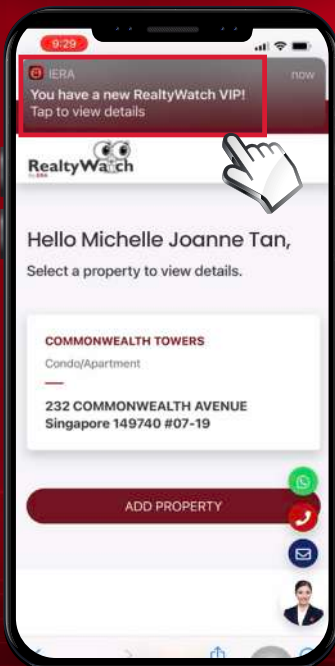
9:29

IERA
now
You have a new RealtyWatch VIP!
Tap to view details

RealtyWatch
by ERA

Hello Michelle Joanne Tan,

Select a property to view details.

COMMONWEALTH TOWERS
Condo/Apartment

232 COMMONWEALTH AVENUE
Singapore 149740 #07-19

ADD PROPERTY